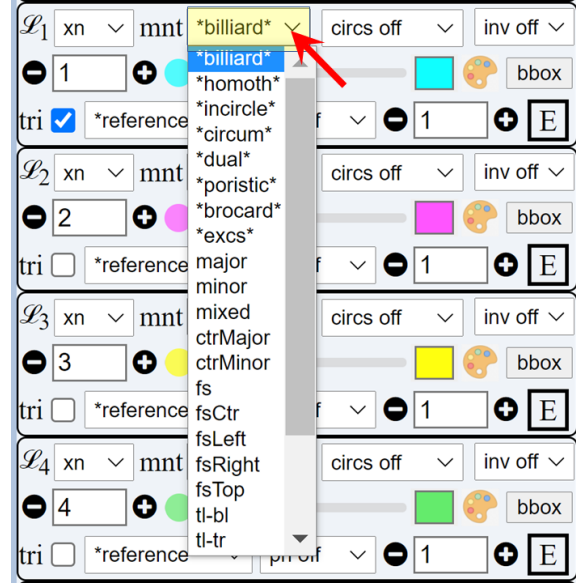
$\mathscr{L}_1$ xn mnt *billiard* circs off inv off
1 bbox
tri *reference f 1 E

*billiard*
*homoth*
*incircle*
*circum*
*dual*
*poristic*
*brocard*
*excs*
major
minor
mixed
ctrMajor
ctrMinor
fs
fsCtr
fsLeft
fsRight
fsTop
tl-bl
tl-tr

$\mathscr{L}_2$ xn mnt circs off inv off
2 bbox
tri *reference f 1 E

$\mathscr{L}_3$ xn mnt circs off inv off
3 bbox
tri *reference f 1 E

$\mathscr{L}_4$ xn mnt circs off inv off
4 bbox
tri *reference pn off 1 E